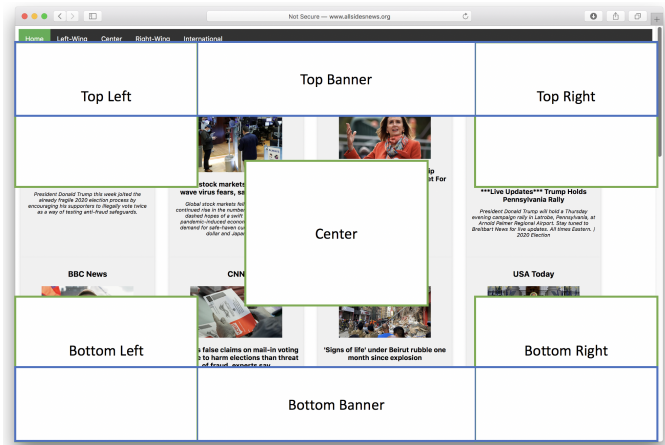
Not Secure — www.allsidesnews.org

Home Left-Wing Center Right-Wing International

Top Left

Top Banner

Top Right

President Donald Trump this week jolted the already fragile 2020 election process by encouraging his supporters to illegally vote twice as a way of testing anti-fraud safeguards.

stock markets wave virus fears, sa

Global stock markets fell continued rise in the numbe dashed hopes of a swift pandemic-induced econom demand for safe-haven cu dollar and Japa

Center

***Live Updates*** Trump Holds Pennsylvania Rally

President Donald Trump will hold a Thursday evening campaign rally in Latrobe, Pennsylvania, at Arnold Palmer Regional Airport. Stay tuned to Breitbart News for live updates. All times Eastern. | 2020 Election

BBC News

CNN

USA Today

Bottom Left

s false claims on mail-in voting e to harm elections than threat of fraud, experts say

'Signs of life' under Beirut rubble one month since explosion

Bottom Right

Bottom Banner